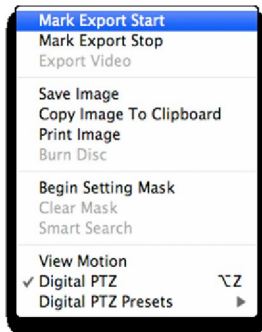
Mark Export Start
Mark Export Stop
Export Video

Save Image
Copy Image To Clipboard
Print Image
Burn Disc

Begin Setting Mask
Clear Mask
Smart Search

View Motion
✓ Digital PTZ ⌥Z
Digital PTZ Presets ▶